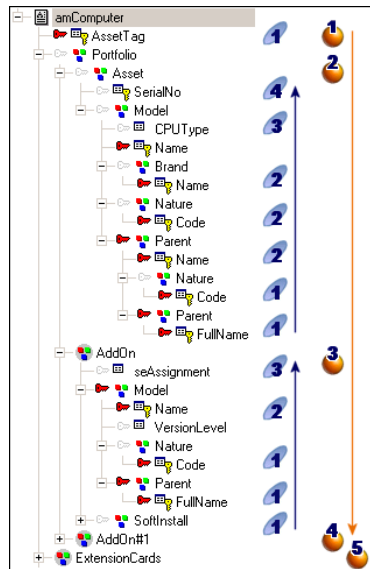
amComputer
AssetTag
Portfolio
Asset
SerialNo
Model
CPUType
Name
Brand
Name
Nature
Code
Parent
Name
Nature
Code
Parent
FullName
AddOn
seAssignment
Model
Name
VersionLevel
Nature
Code
Parent
FullName
SoftInstall
AddOn#1
ExtensionCards

1
4
3
1
2
2
2
2
1
1
3
2
1
1
1

1
2
3
4
5